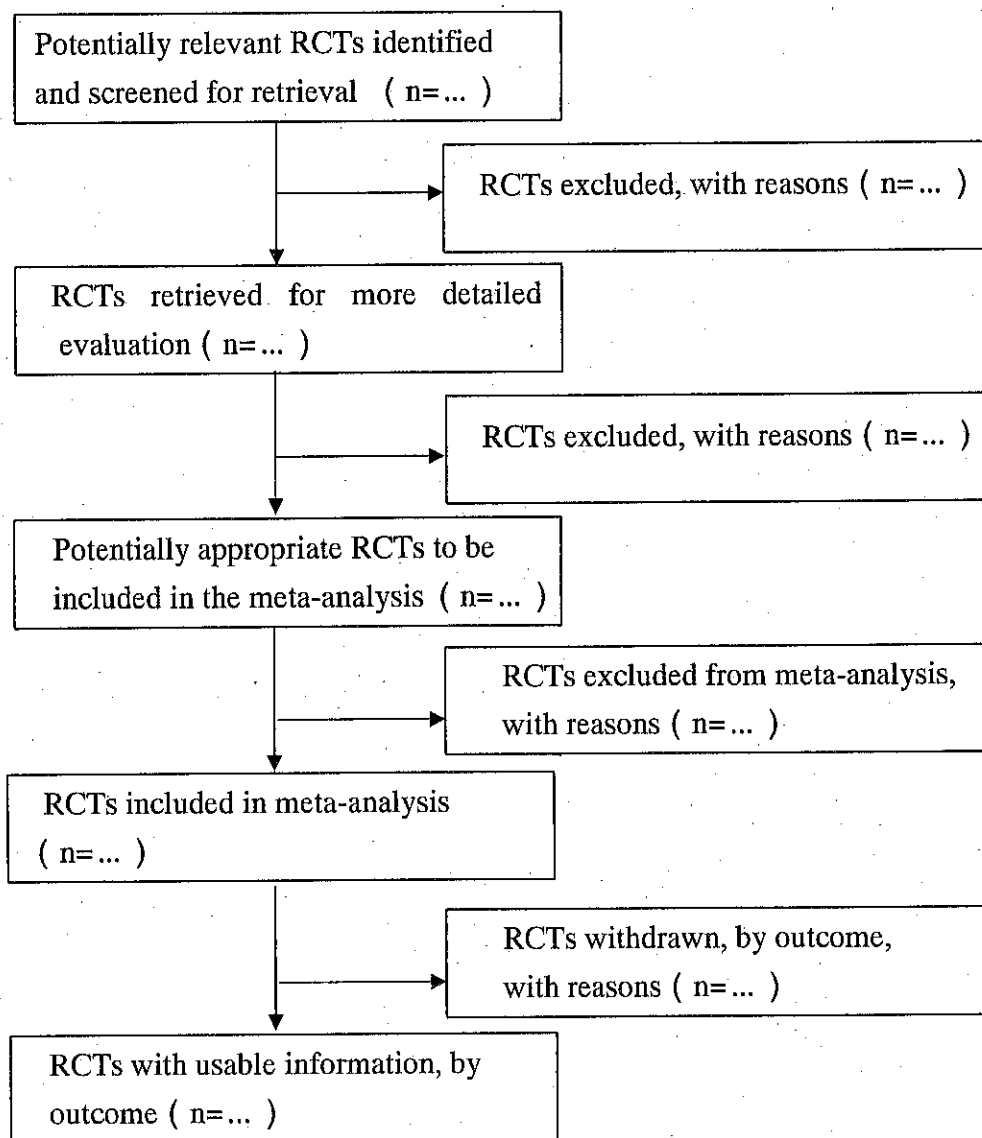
Potentially relevant RCTs identified and screened for retrieval （n=... ）

RCTs excluded, with reasons（ n=... ）

RCTs retrieved for more detailed evaluation（ n=... ）

RCTs excluded, with reasons（ n=... ）

Potentially appropriate RCTs to be included in the meta-analysis（ n=... ）

RCTs excluded from meta-analysis, with reasons（ n=... ）

RCTs included in meta-analysis （ n=... ）

RCTs withdrawn, by outcome, with reasons（ n=... ）

RCTs with usable information, by outcome（ n=... ）